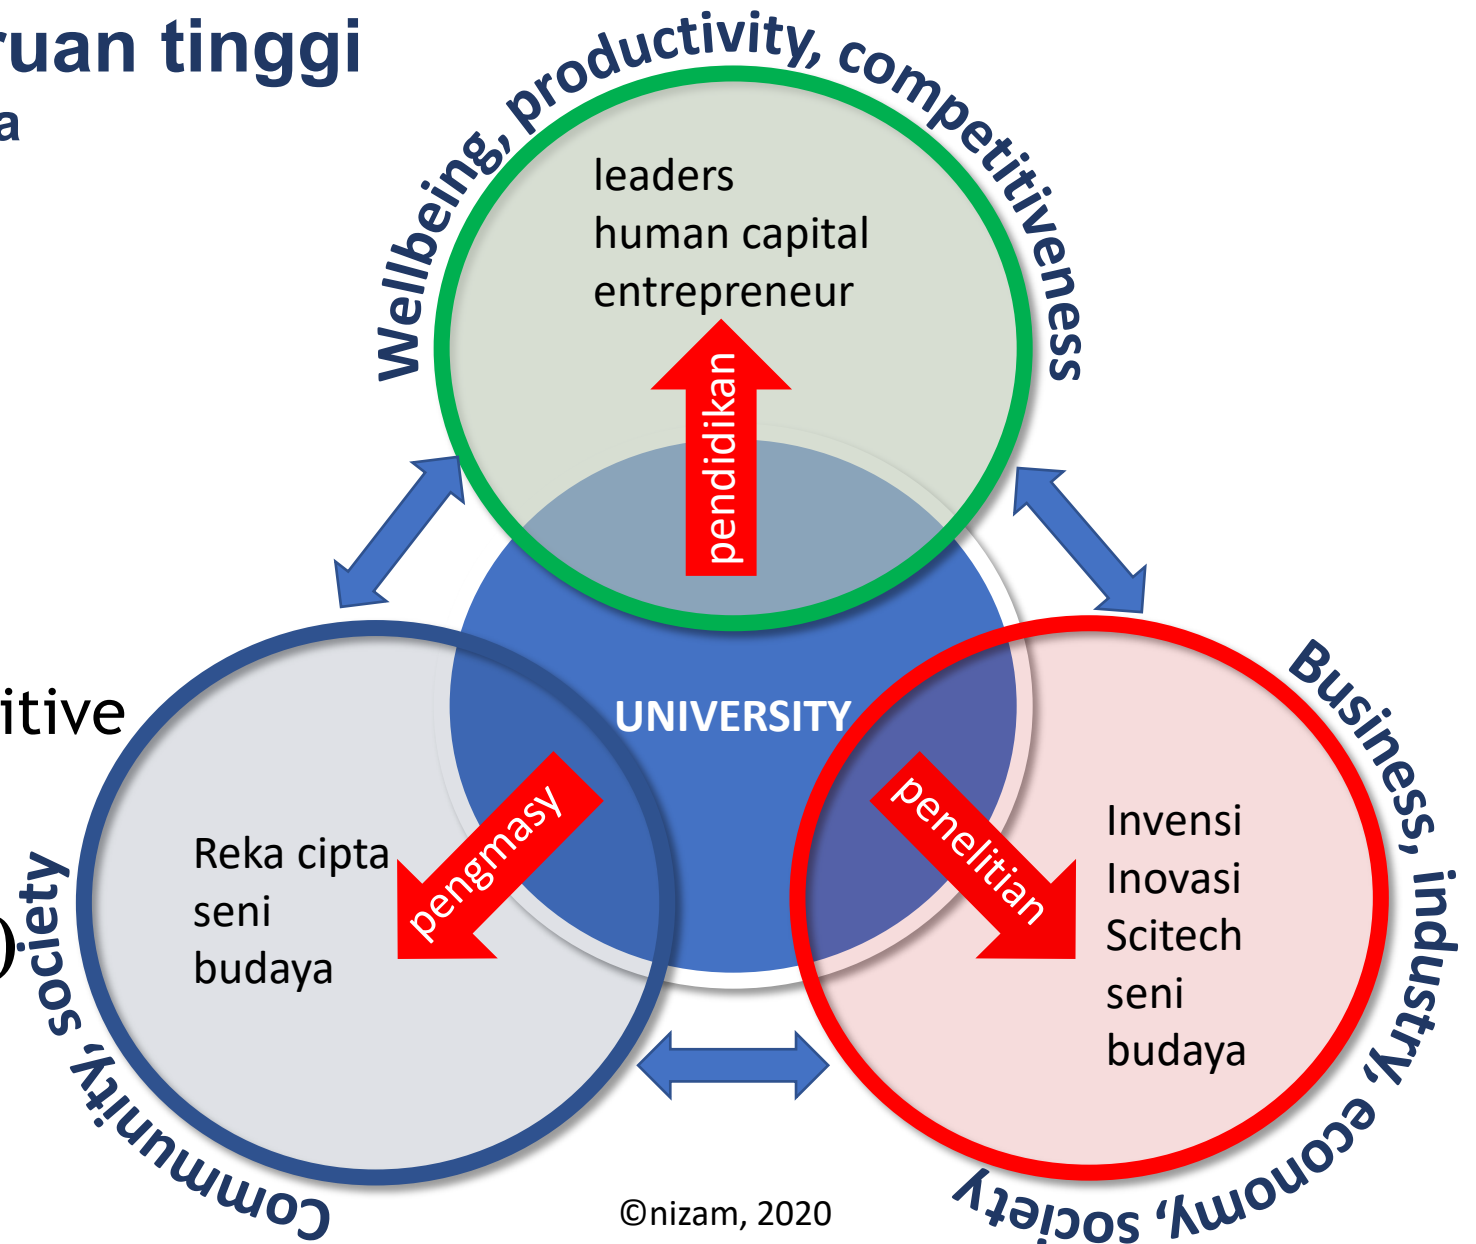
ruan tinggi
a

itive

)

Wellbeing, productivity, competitiveness

leaders
human capital
entrepreneur

pendidikan

UNIVERSITY

pengmasy

penelitian

Reka cipta
seni
budaya

Invensi
Inovasi
Scitech
seni
budaya

Community, society

Business, industry, economy, society

©nizam, 2020